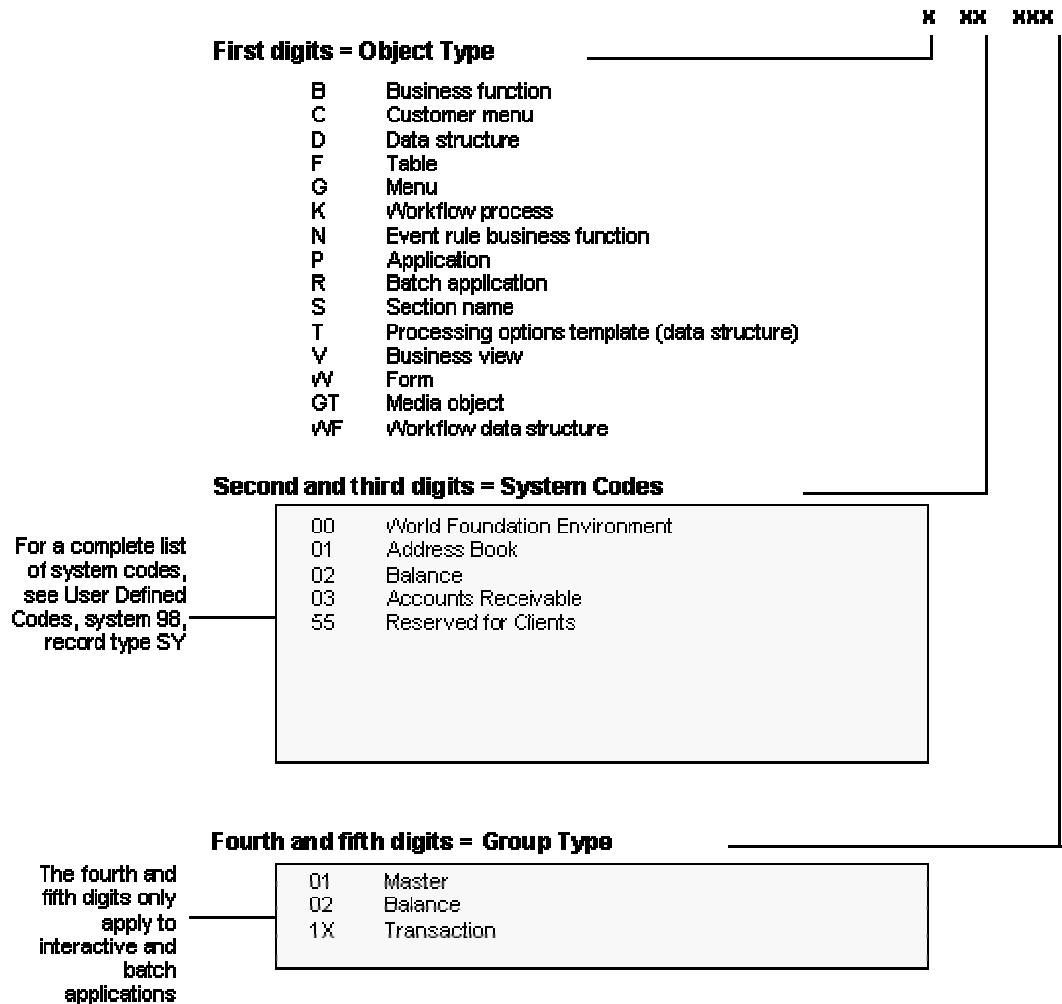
x xx xxx

First digits = Object Type

| | |
|---|---|
| B | Business function |
| C | Customer menu |
| D | Data structure |
| F | Table |
| G | Menu |
| K | Workflow process |
| N | Event rule business function |
| P | Application |
| R | Batch application |
| S | Section name |
| T | Processing options template (data structure) |
| V | Business view |
| W | Form |
| GT | Media object |
| WF | Workflow data structure |

Second and third digits = System Codes

For a complete list of system codes, see User Defined Codes, system 98, record type SY

| | |
|---|---|
| 00 | World Foundation Environment |
| 01 | Address Book |
| 02 | Balance |
| 03 | Accounts Receivable |
| 55 | Reserved for Clients |

Fourth and fifth digits = Group Type

The fourth and fifth digits only apply to interactive and batch applications

| | |
|---|---|
| 01 | Master |
| 02 | Balance |
| 1X | Transaction |